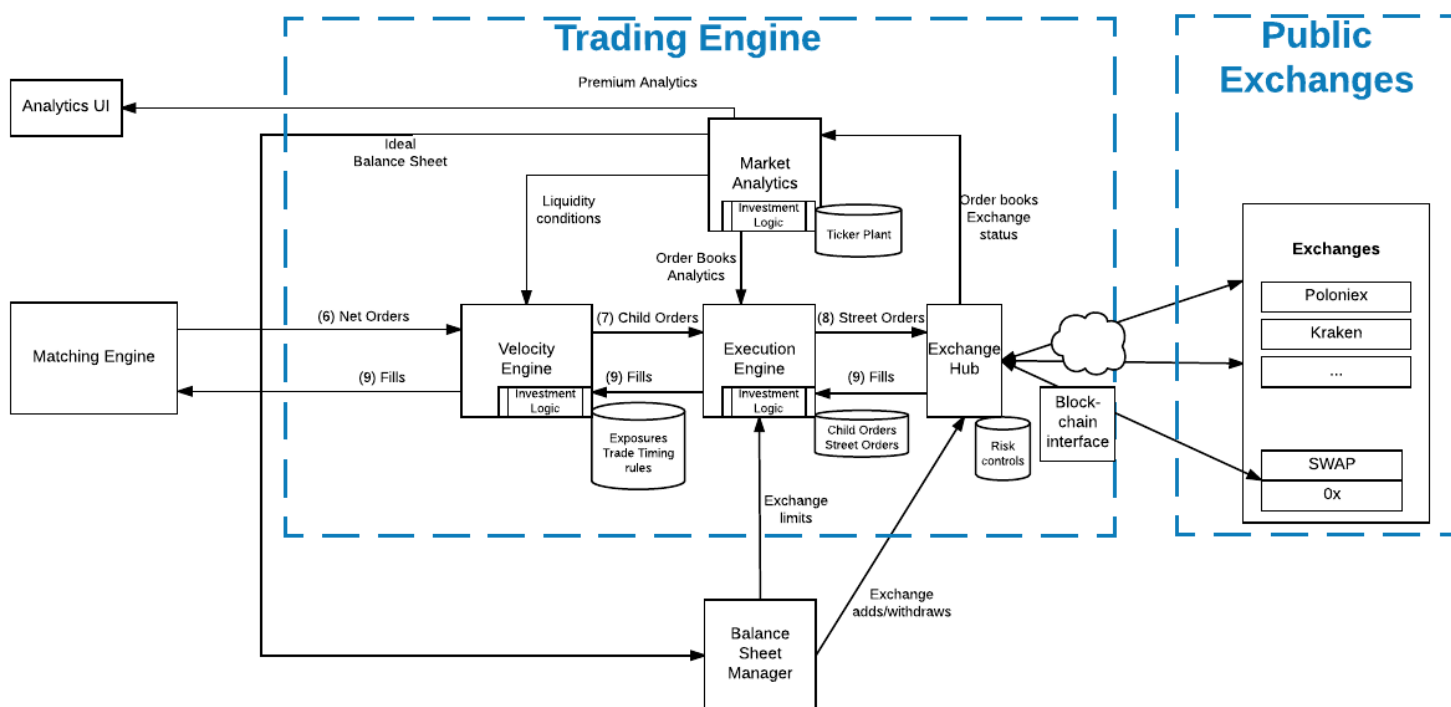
Trading Engine

Public Exchanges

Premium Analytics

Analytics UI

Ideal Balance Sheet

Market Analytics

Investment Logic

Ticker Plant

Liquidity conditions

Order books Exchange status

Order Books Analytics

Exchanges

Poloniex

Kraken

...

Matching Engine

(6) Net Orders

(9) Fills

Velocity Engine

Investment Logic

(7) Child Orders

(9) Fills

Execution Engine

Investment Logic

(8) Street Orders

(9) Fills

Exchange Hub

Block-chain interface

SWAP

0x

Exposures Trade Timing rules

Child Orders Street Orders

Risk controls

Exchange limits

Exchange adds/withdraws

Balance Sheet Manager